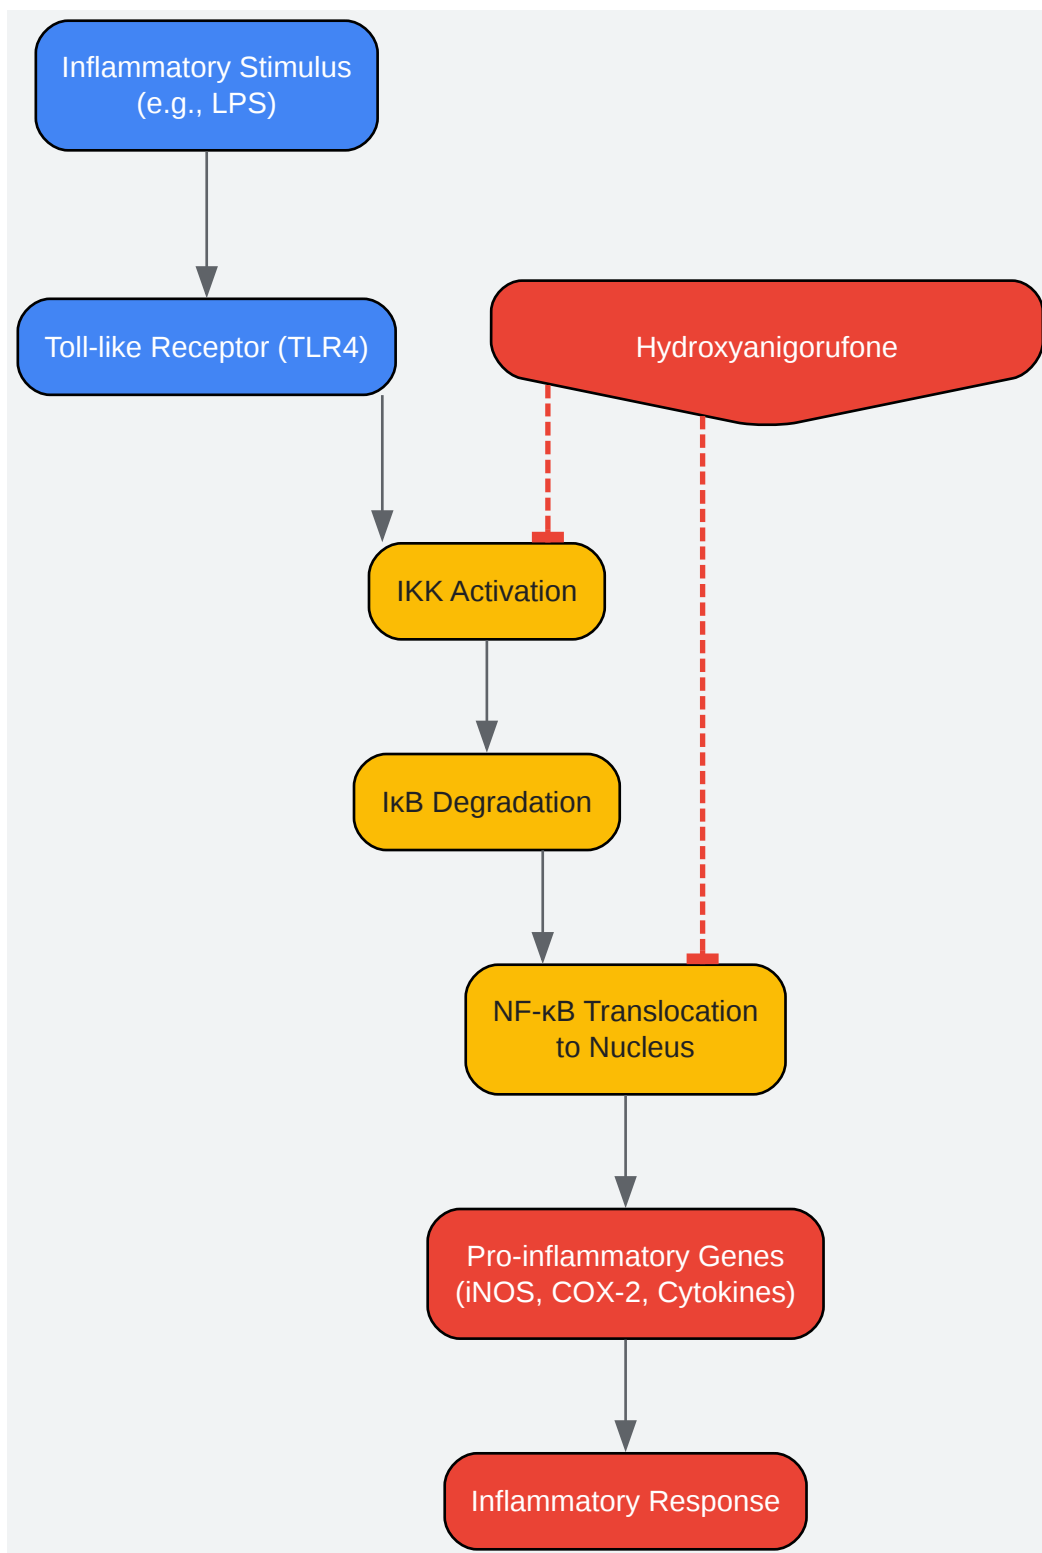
Inflammatory Stimulus (e.g., LPS)

Toll-like Receptor (TLR4)

Hydroxyanigorufone

IKK Activation

IκB Degradation

NF-κB Translocation to Nucleus

Pro-inflammatory Genes (iNOS, COX-2, Cytokines)

Inflammatory Response